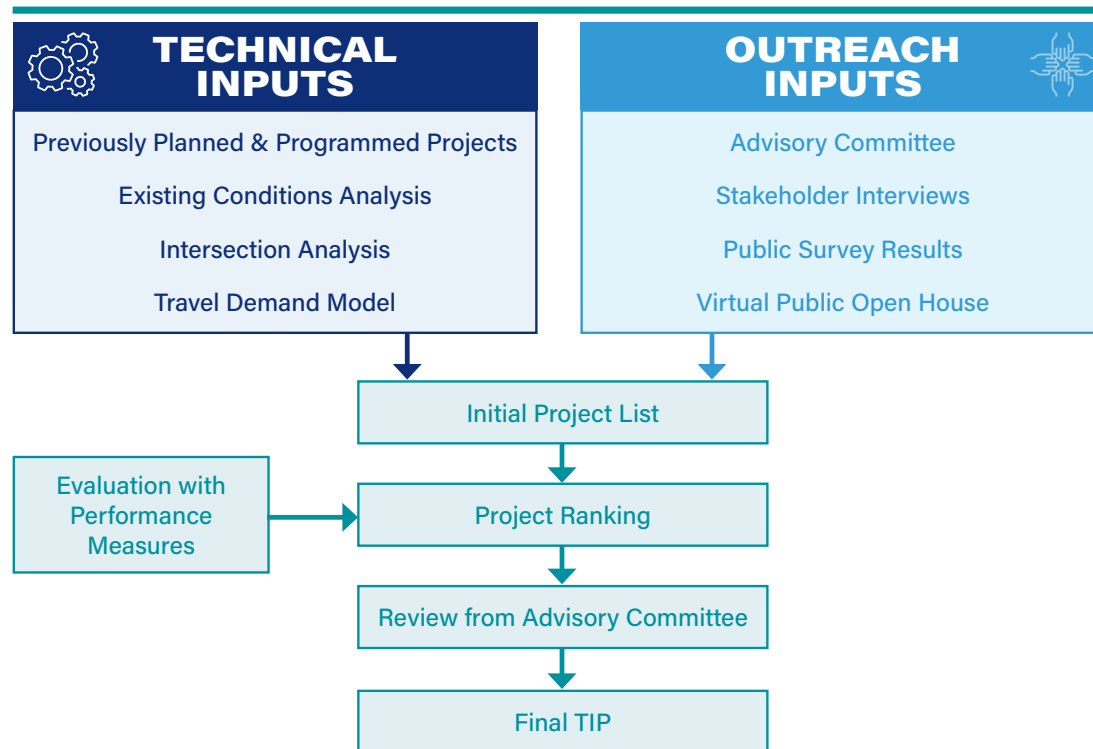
TECHNICAL INPUTS

Previously Planned & Programmed Projects

Existing Conditions Analysis

Intersection Analysis

Travel Demand Model

OUTREACH INPUTS

Advisory Committee

Stakeholder Interviews

Public Survey Results

Virtual Public Open House

Initial Project List

Evaluation with Performance Measures

Project Ranking

Review from Advisory Committee

Final TIP